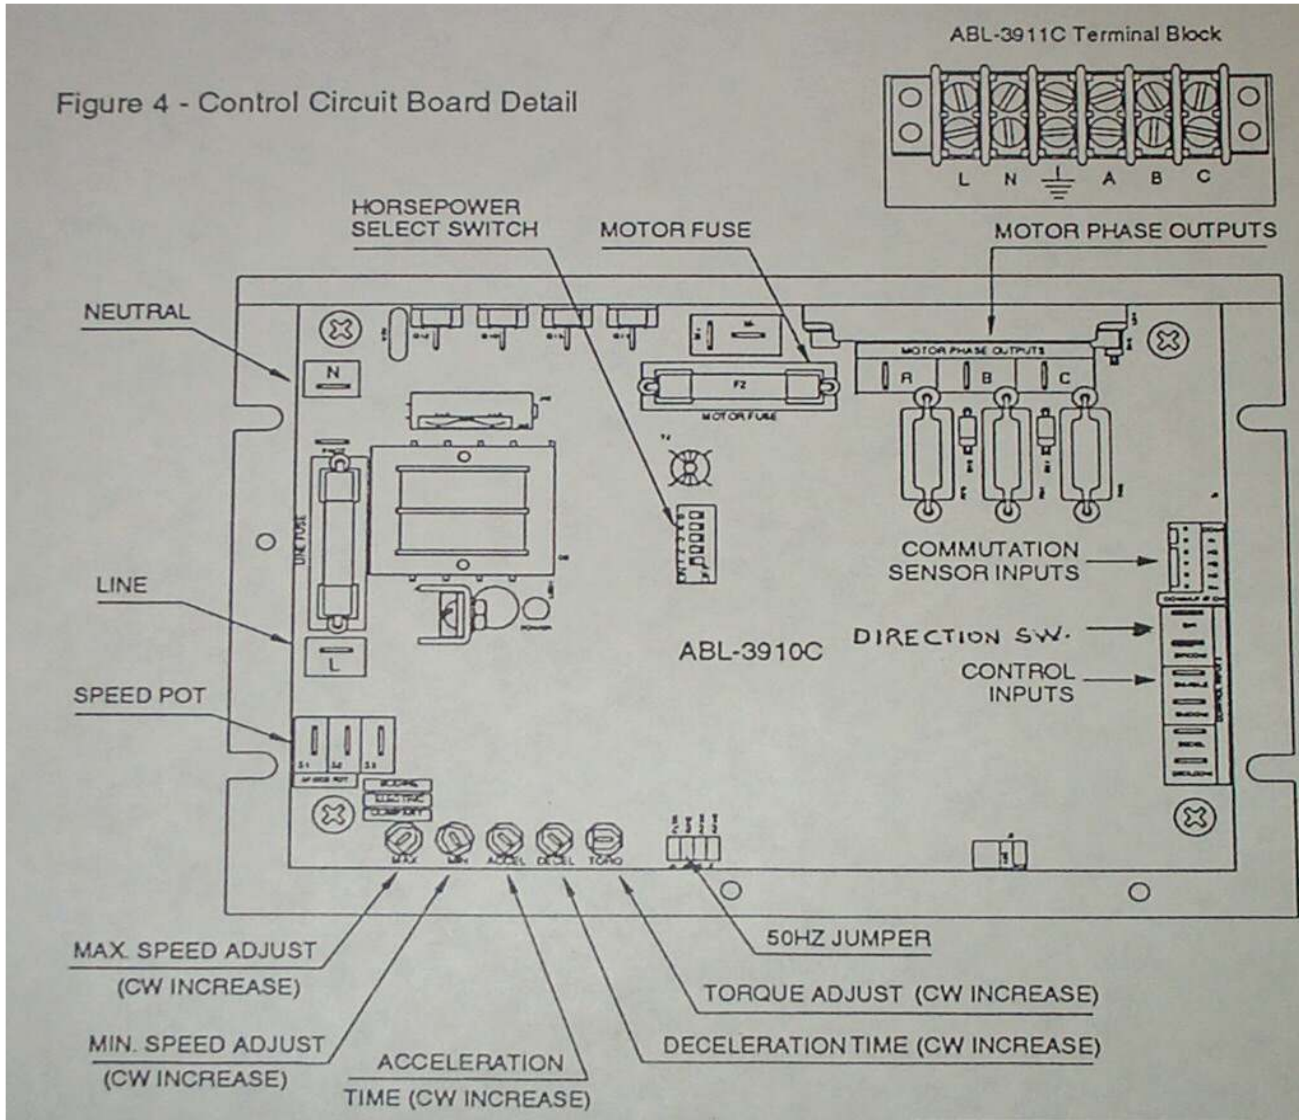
ABL-3911C Terminal Block

L N A B C

Figure 4 - Control Circuit Board Detail

HORSEPOWER SELECT SWITCH

MOTOR FUSE

MOTOR PHASE OUTPUTS

NEUTRAL

N

MOTOR PHASE OUTPUTS

A B C

F2

MOTOR FUSE

LINE FUSE

COMMUTATION SENSOR INPUTS

LINE

L

DIRECTION SW.

ABL-3910C

CONTROL INPUTS

SPEED POT

MAX MIN ACCEL DECEL TORQ

MAX. SPEED ADJUST (CW INCREASE)

MIN. SPEED ADJUST (CW INCREASE)

ACCELERATION TIME (CW INCREASE)

50HZ JUMPER

TORQUE ADJUST (CW INCREASE)

DECELERATION TIME (CW INCREASE)